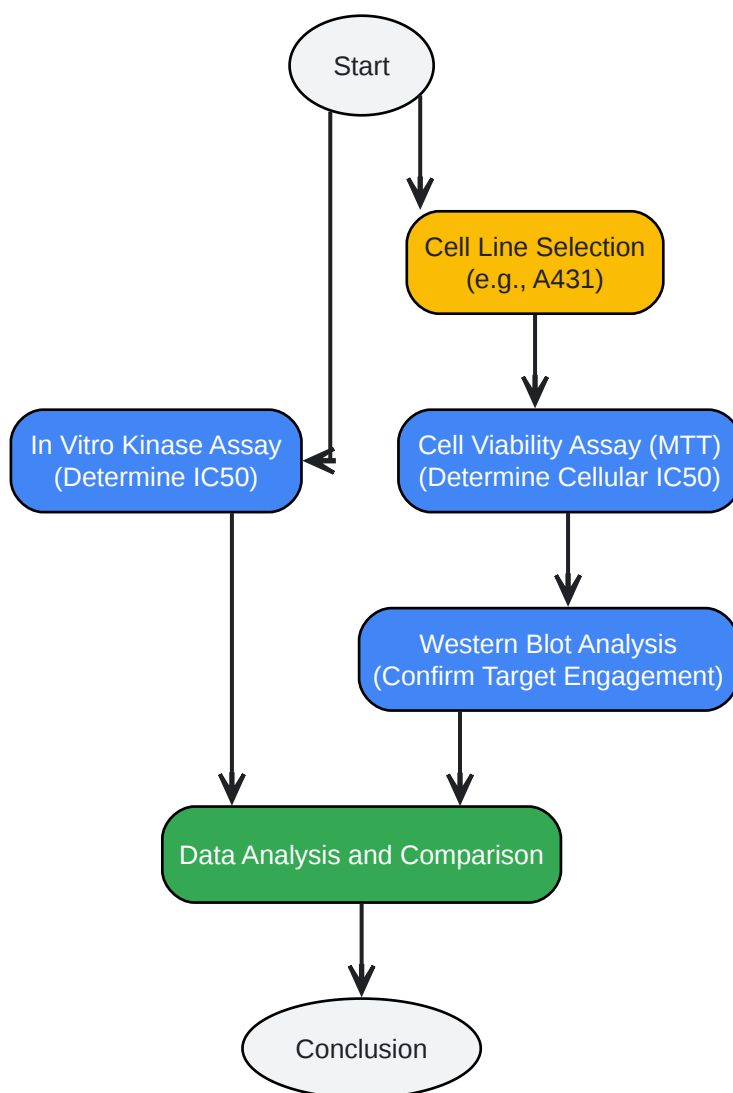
Start

Cell Line Selection
(e.g., A431)

In Vitro Kinase Assay
(Determine IC50)

Cell Viability Assay (MTT)
(Determine Cellular IC50)

Western Blot Analysis
(Confirm Target Engagement)

Data Analysis and Comparison

Conclusion